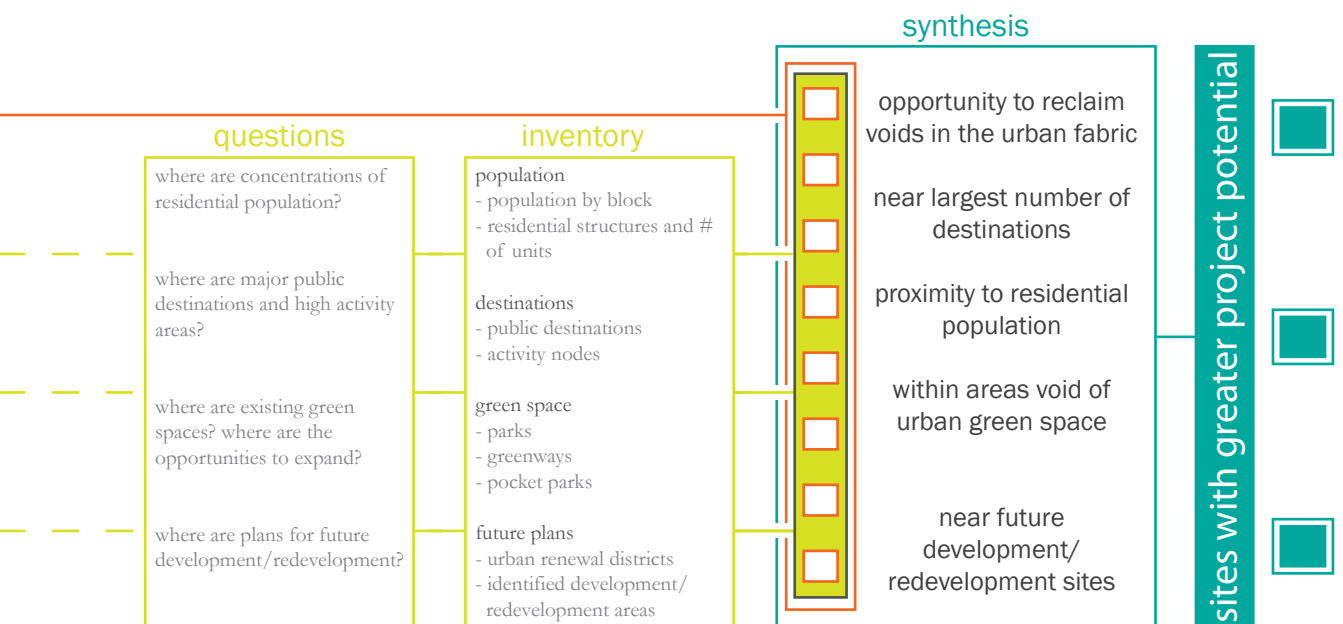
synthesis

questions

where are concentrations of residential population?

where are major public destinations and high activity areas?

where are existing green spaces? where are the opportunities to expand?

where are plans for future development/redevelopment?

inventory

population
- population by block
- residential structures and # of units

destinations
- public destinations
- activity nodes

green space
- parks
- greenways
- pocket parks

future plans
- urban renewal districts
- identified development/ redevelopment areas

opportunity to reclaim voids in the urban fabric

near largest number of destinations

proximity to residential population

within areas void of urban green space

near future development/ redevelopment sites

sites with greater project potential